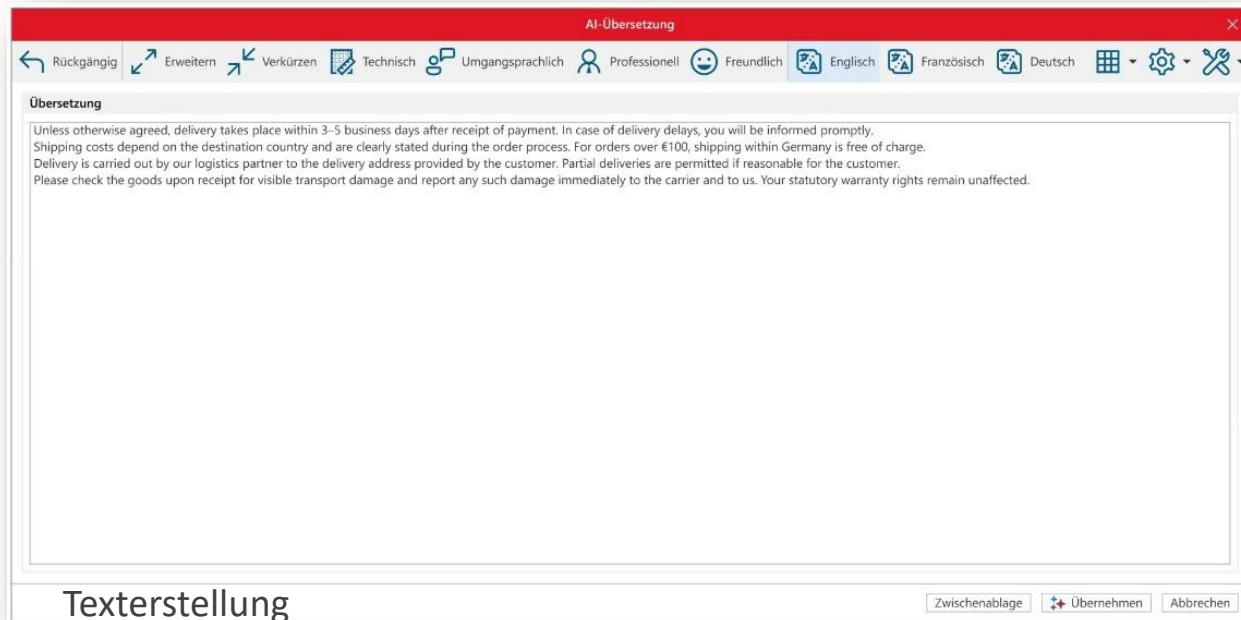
AI-Übersetzung

Rückgängig Erweitern Verkürzen Technisch Umgangsprachlich Professionell Freundlich Englisch Französisch Deutsch

Übersetzung

Unless otherwise agreed, delivery takes place within 3–5 business days after receipt of payment. In case of delivery delays, you will be informed promptly.
Shipping costs depend on the destination country and are clearly stated during the order process. For orders over €100, shipping within Germany is free of charge.
Delivery is carried out by our logistics partner to the delivery address provided by the customer. Partial deliveries are permitted if reasonable for the customer.
Please check the goods upon receipt for visible transport damage and report any such damage immediately to the carrier and to us. Your statutory warranty rights remain unaffected.

Texterstellung

Zwischenablage Übernehmen Abbrechen